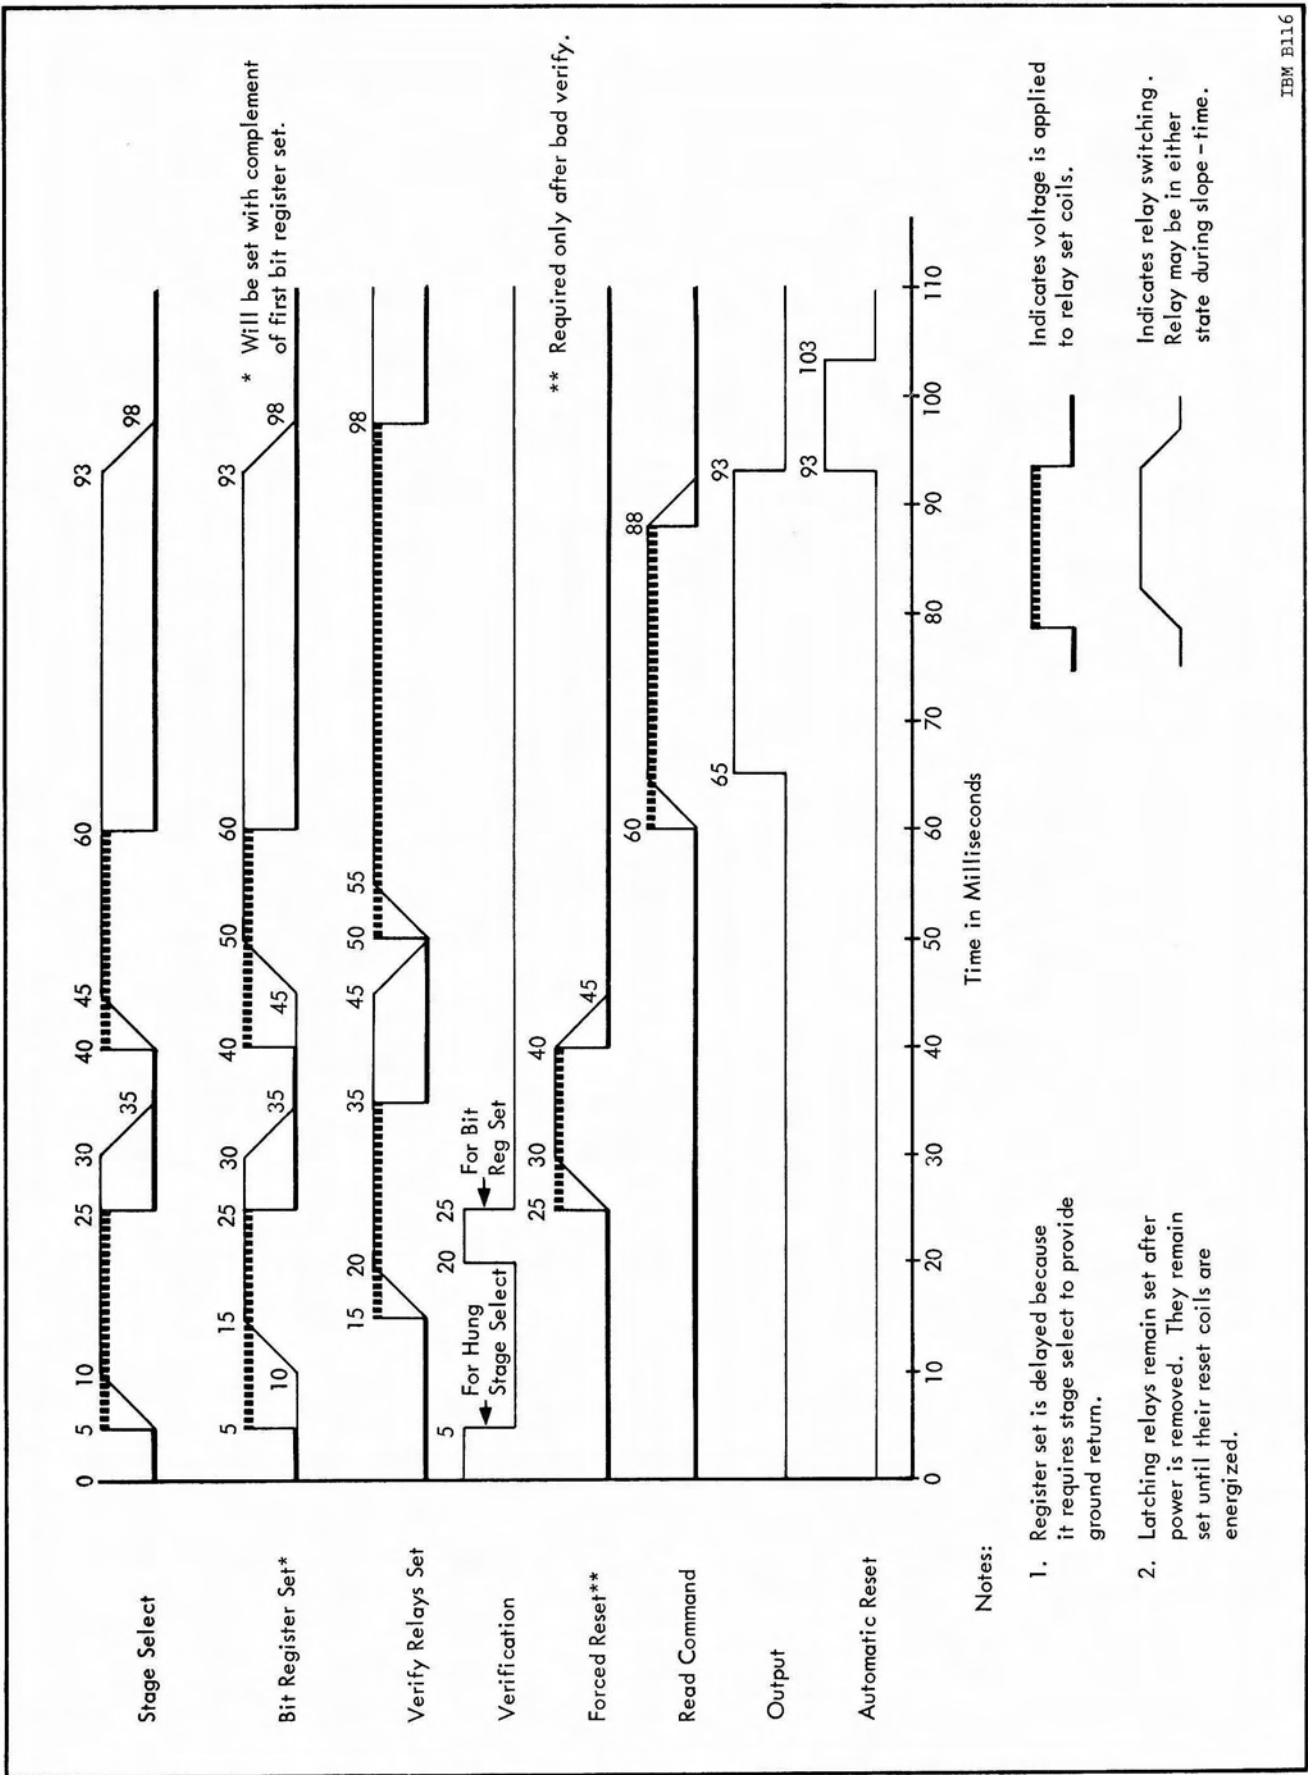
Stage Select

0 5 10 25 30 35 40 45 60 93 98

Bit Register Set*

5 10 15 25 30 35 40 45 50 60 93 98

* Will be set with complement of first bit register set.

Verify Relays Set

15 20 35 45 50 55 98

Verification

5 For Hung Stage Select 20 25 For Bit Reg Set

Forced Reset**

25 30 40 45

** Required only after bad verify.

Read Command

60 88

Output

65 93

Automatic Reset

93 103

0 10 20 30 40 50 60 70 80 90 100 110

Time in Milliseconds

Indicates voltage is applied to relay set coils.

Indicates relay switching. Relay may be in either state during slope-time.

Notes:

1. Register set is delayed because it requires stage select to provide ground return.

2. Latching relays remain set after power is removed. They remain set until their reset coils are energized.

IBM B116